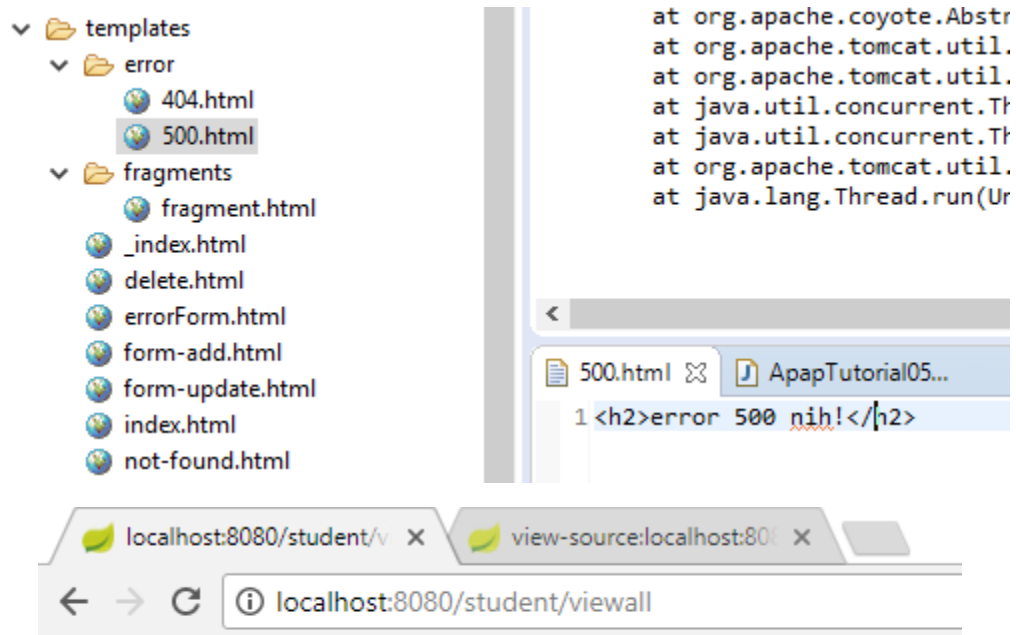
templates
error
404.html
500.html
fragments
fragment.html
_index.html
delete.html
errorForm.html
form-add.html
form-update.html
index.html
not-found.html

at org.apache.coyote.Abstr
at org.apache.tomcat.util.
at org.apache.tomcat.util.
at java.util.concurrent.Th
at java.util.concurrent.Th
at org.apache.tomcat.util.
at java.lang.Thread.run(Ur

500.html ☒
ApapTutorial05...
1 <h2>error 500 nih!</h2>

localhost:8080/student/v ×
view-source:localhost:80 ×
localhost:8080/student/viewall